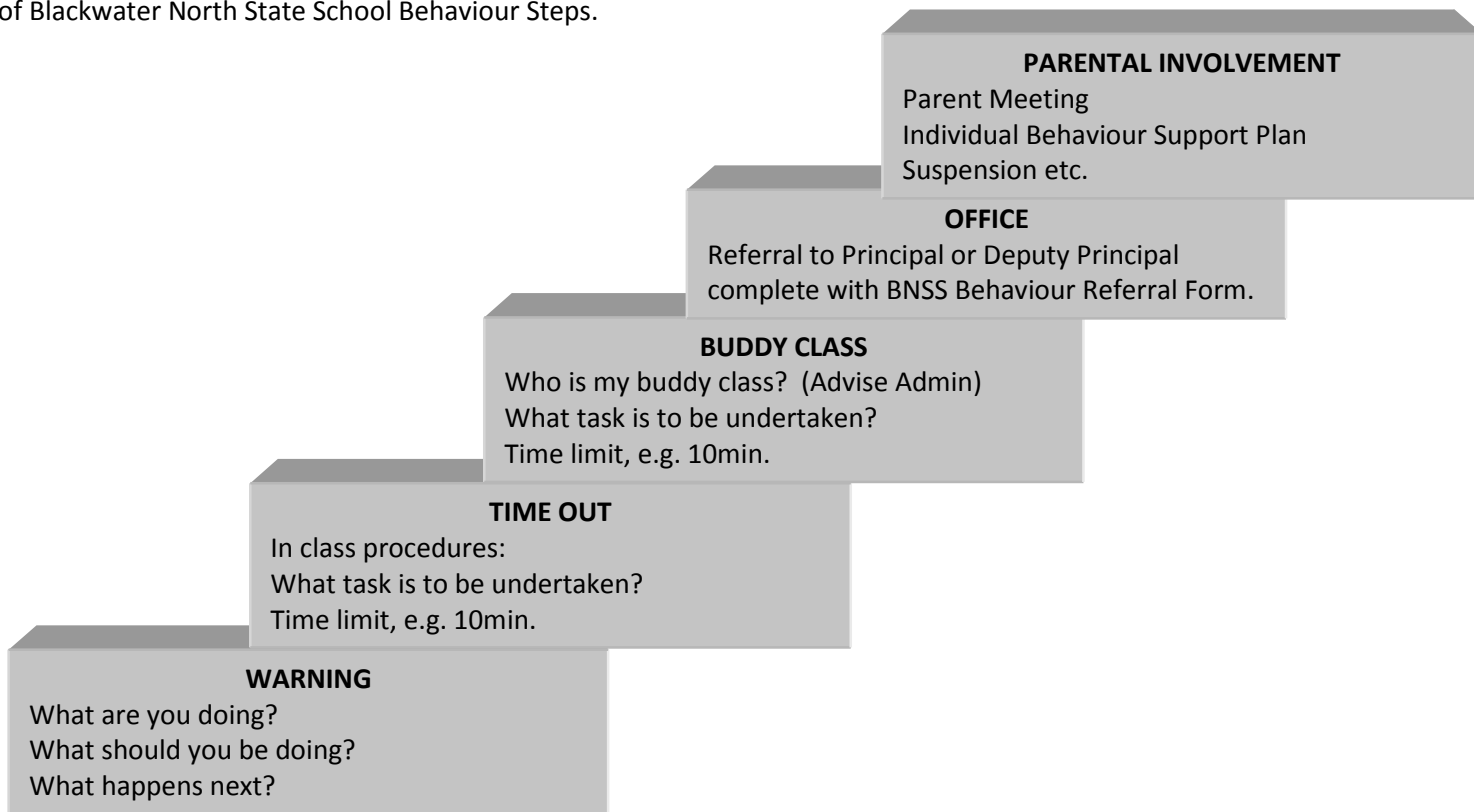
of Blackwater North State School Behaviour Steps.

PARENTAL INVOLVEMENT
Parent Meeting
Individual Behaviour Support Plan
Suspension etc.

OFFICE
Referral to Principal or Deputy Principal complete with BNSS Behaviour Referral Form.

BUDDY CLASS
Who is my buddy class? (Advise Admin)
What task is to be undertaken?
Time limit, e.g. 10min.

TIME OUT
In class procedures:
What task is to be undertaken?
Time limit, e.g. 10min.

WARNING
What are you doing?
What should you be doing?
What happens next?